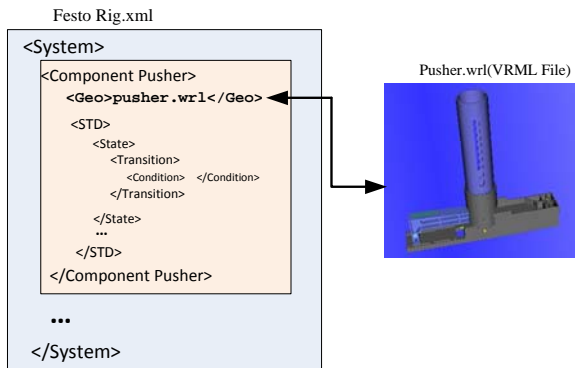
Festo Rig.xml

<System>

<Component Pusher>

<Geo>pusher.wrl</Geo>

<STD>

<State>

<Transition>

<Condition> </Condition>

</Transition>

</State>

…

</STD>

</Component Pusher>

…

</System>

Pusher.wrl(VRML File)